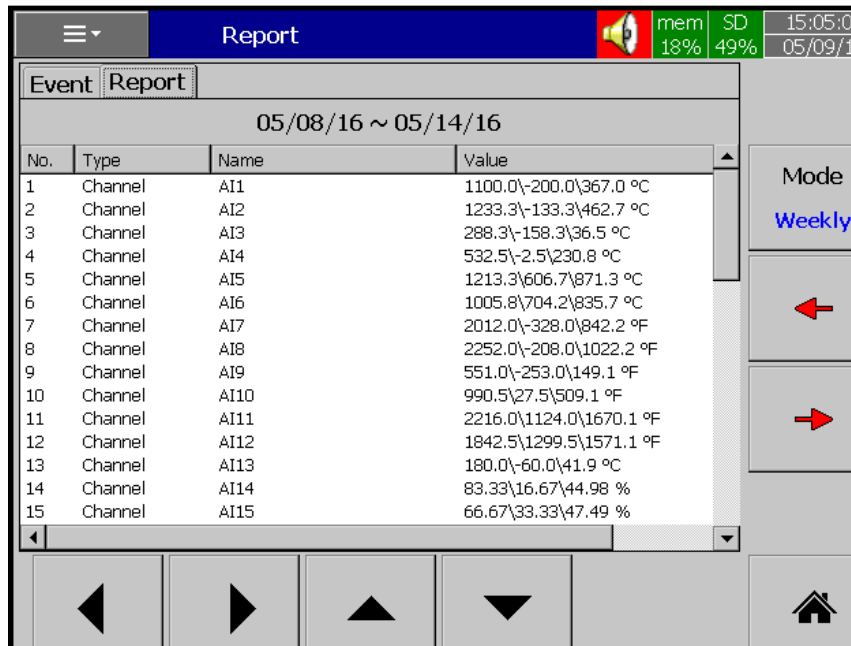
Report

mem 18%

SD 49%

15:05:0
05/09/1

Event | Report

05/08/16 ~ 05/14/16

| No. | Type | Name | Value |
|---|---|---|---|
| 1 | Channel | AI1 | 1100.0\-200.0\367.0 °C |
| 2 | Channel | AI2 | 1233.3\-133.3\462.7 °C |
| 3 | Channel | AI3 | 288.3\-158.3\36.5 °C |
| 4 | Channel | AI4 | 532.5\-2.5\230.8 °C |
| 5 | Channel | AI5 | 1213.3\606.7\871.3 °C |
| 6 | Channel | AI6 | 1005.8\704.2\835.7 °C |
| 7 | Channel | AI7 | 2012.0\-328.0\842.2 °F |
| 8 | Channel | AI8 | 2252.0\-208.0\1022.2 °F |
| 9 | Channel | AI9 | 551.0\-253.0\149.1 °F |
| 10 | Channel | AI10 | 990.5\27.5\509.1 °F |
| 11 | Channel | AI11 | 2216.0\1124.0\1670.1 °F |
| 12 | Channel | AI12 | 1842.5\1299.5\1571.1 °F |
| 13 | Channel | AI13 | 180.0\-60.0\41.9 °C |
| 14 | Channel | AI14 | 83.33\16.67\44.98 % |
| 15 | Channel | AI15 | 66.67\33.33\47.49 % |

Mode
Weekly